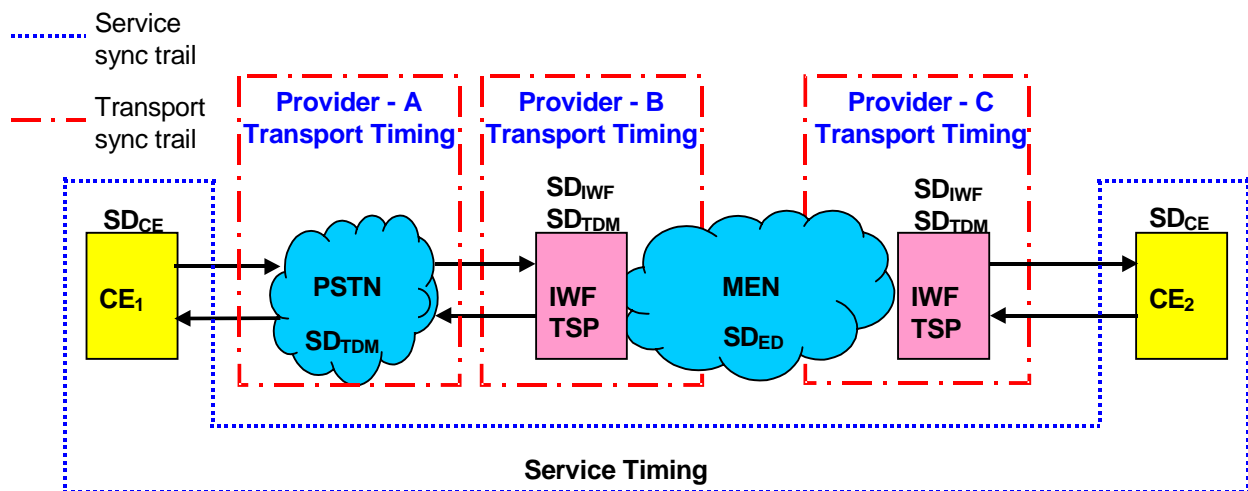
Service sync trail

Transport sync trail

Provider - A Transport Timing

Provider - B Transport Timing

Provider - C Transport Timing

$SD_{CE}$

$CE_1$

PSTN

$SD_{TDM}$

$SD_{IWF}$
$SD_{TDM}$

IWF
TSP

MEN

$SD_{ED}$

$SD_{IWF}$
$SD_{TDM}$

IWF
TSP

$SD_{CE}$

$CE_2$

Service Timing